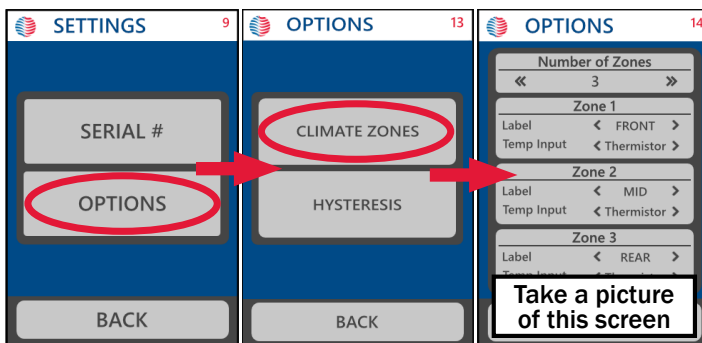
SETTINGS 9

SERIAL #

OPTIONS

BACK

OPTIONS 13

CLIMATE ZONES

HYSTERESIS

BACK

OPTIONS 14

Number of Zones

« 3 »

Zone 1

Label < FRONT >

Temp Input < Thermistor >

Zone 2

Label < MID >

Temp Input < Thermistor >

Zone 3

Label < REAR >

Temp Input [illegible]

Take a picture of this screen